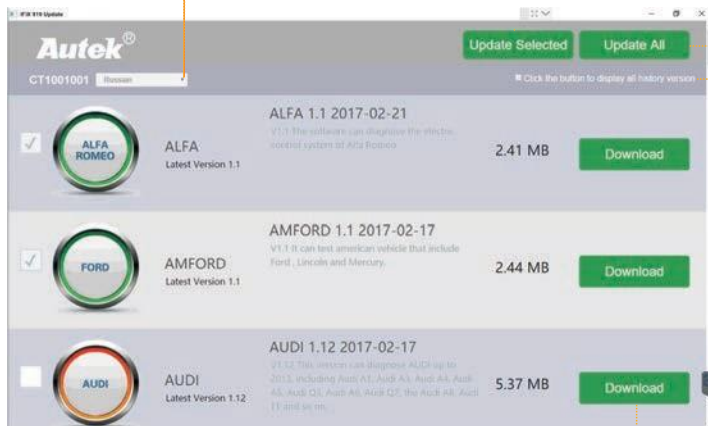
IFIX 919 Update

Autek®

CT1001001 Russian

Update Selected

Update All

Click the button to display all history version

ALFA ROMEO

ALFA
Latest Version 1.1

ALFA 1.1 2017-02-21
V1.1 The software can diagnose the electric control system of Alfa Romeo.

2.41 MB

Download

FORD

AMFORD
Latest Version 1.1

AMFORD 1.1 2017-02-17
V1.1 It can test american vehicle that include Ford , Lincoln and Mercury.

2.44 MB

Download

AUDI

AUDI
Latest Version 1.12

AUDI 1.12 2017-02-17
V1.12 This version can diagnose AUDI up to 2013, including Audi A1, Audi A3, Audi A4, Audi A5, Audi Q3, Audi A6, Audi Q7, the Audi A8, Audi TT and so on.

5.37 MB

Download